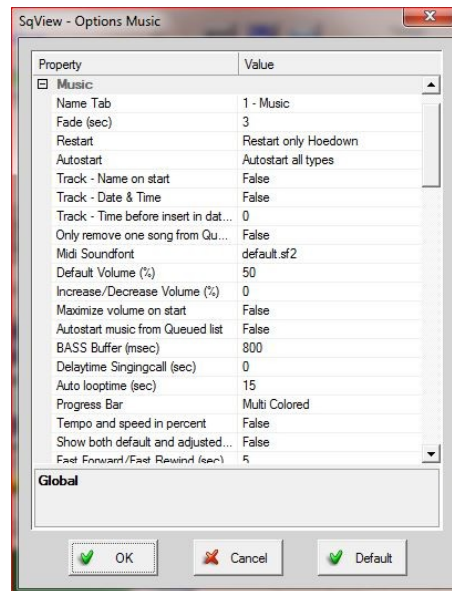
SqView - Options Music

| Property | Value |
|---|---|
| ⊟ Music | |
| Name Tab | 1 - Music |
| Fade (sec) | 3 |
| Restart | Restart only Hoedown |
| Autostart | Autostart all types |
| Track - Name on start | False |
| Track - Date & Time | False |
| Track - Time before insert in dat... | 0 |
| Only remove one song from Qu... | False |
| Midi Soundfont | default.sf2 |
| Default Volume (%) | 50 |
| Increase/Decrease Volume (%) | 0 |
| Maximize volume on start | False |
| Autostart music from Queued list | False |
| BASS Buffer (msec) | 800 |
| Delaytime Singingcall (sec) | 0 |
| Auto looptime (sec) | 15 |
| Progress Bar | Multi Colored |
| Tempo and speed in percent | False |
| Show both default and adjusted... | False |
| Fast Forward/Fast Rewind (sec) | 5 |

Global

OK Cancel Default